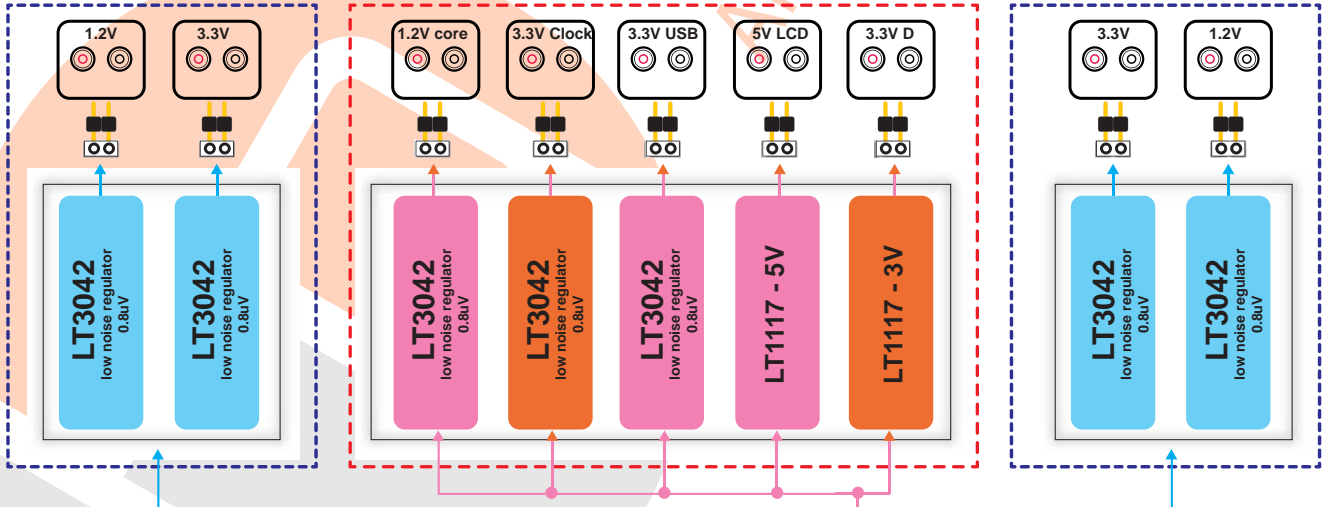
1.2V
3.3V
1.2V core
3.3V Clock
3.3V USB
5V LCD
3.3V D
3.3V
1.2V

LT3042
low noise regulator
0.8uV

LT3042
low noise regulator
0.8uV

LT3042
low noise regulator
0.8uV

LT3042
low noise regulator
0.8uV

LT3042
low noise regulator
0.8uV

LT1117 - 5V

LT1117 - 3V

LT3042
low noise regulator
0.8uV

LT3042
low noise regulator
0.8uV